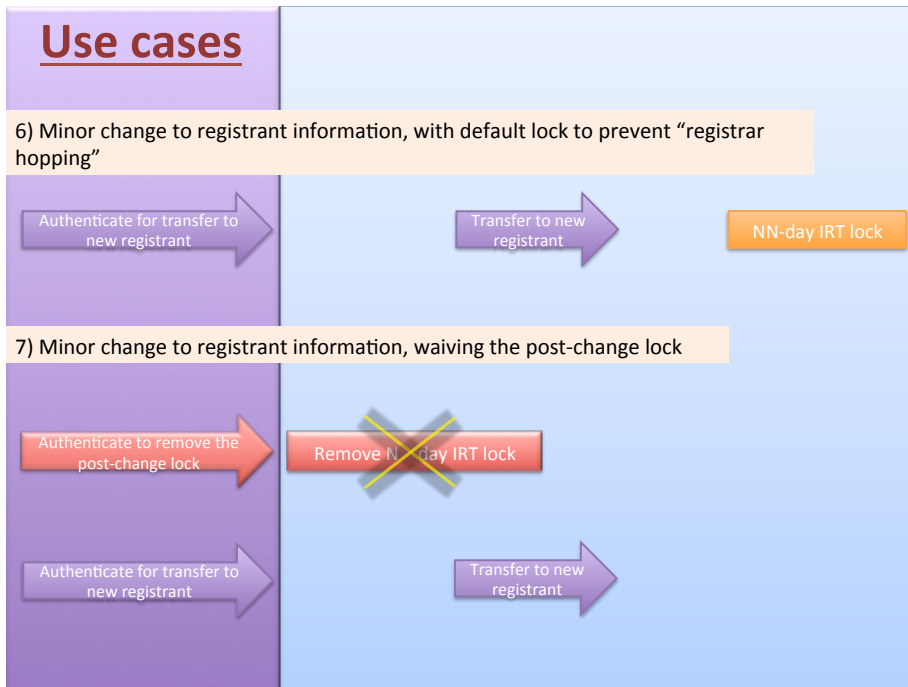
Use cases

6) Minor change to registrant information, with default lock to prevent “registrar hopping”

Authenticate for transfer to new registrant

Transfer to new registrant

NN-day IRT lock

7) Minor change to registrant information, waiving the post-change lock

Authenticate to remove the post-change lock

Remove N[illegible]day IRT lock

Authenticate for transfer to new registrant

Transfer to new registrant